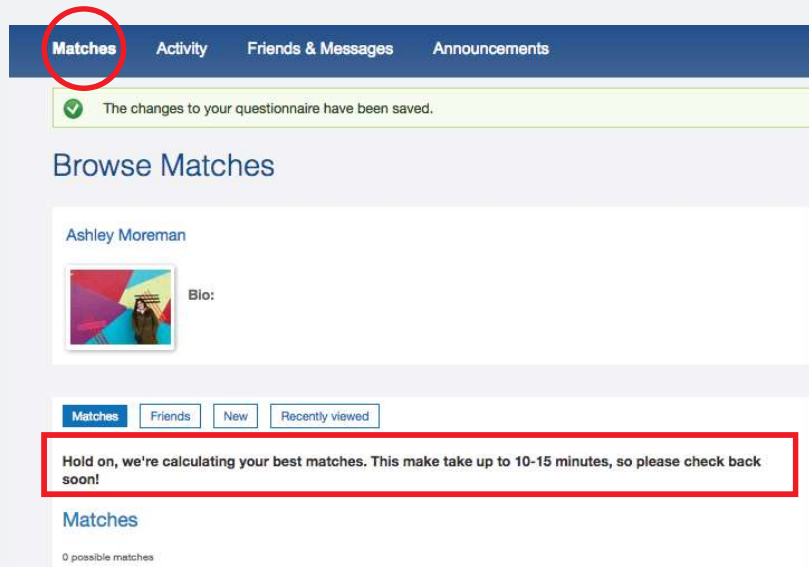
Matches Activity Friends & Messages Announcements

The changes to your questionnaire have been saved.

Browse Matches

Ashley Moreman

Bio:

Matches Friends New Recently viewed

Hold on, we're calculating your best matches. This make take up to 10-15 minutes, so please check back soon!

Matches

0 possible matches